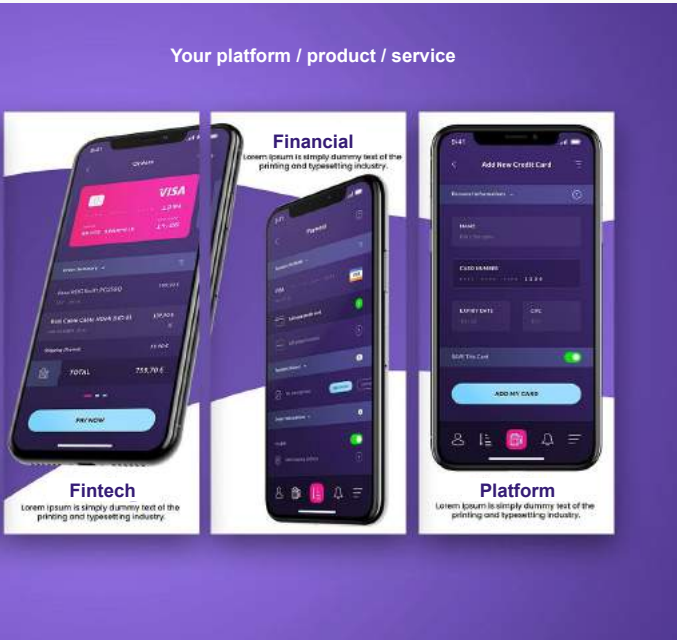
Your platform / product / service

Fintech

Lorem ipsum is simply dummy text of the printing and typesetting industry.

Financial

Lorem ipsum is simply dummy text of the printing and typesetting industry.

Platform

Lorem ipsum is simply dummy text of the printing and typesetting industry.

VISA

TOTAL

PAY NOW

Payment

Add New Credit Card

NAME

CARD NUMBER

1234

EXPIRY DATE

CVC

ADD MY CARD